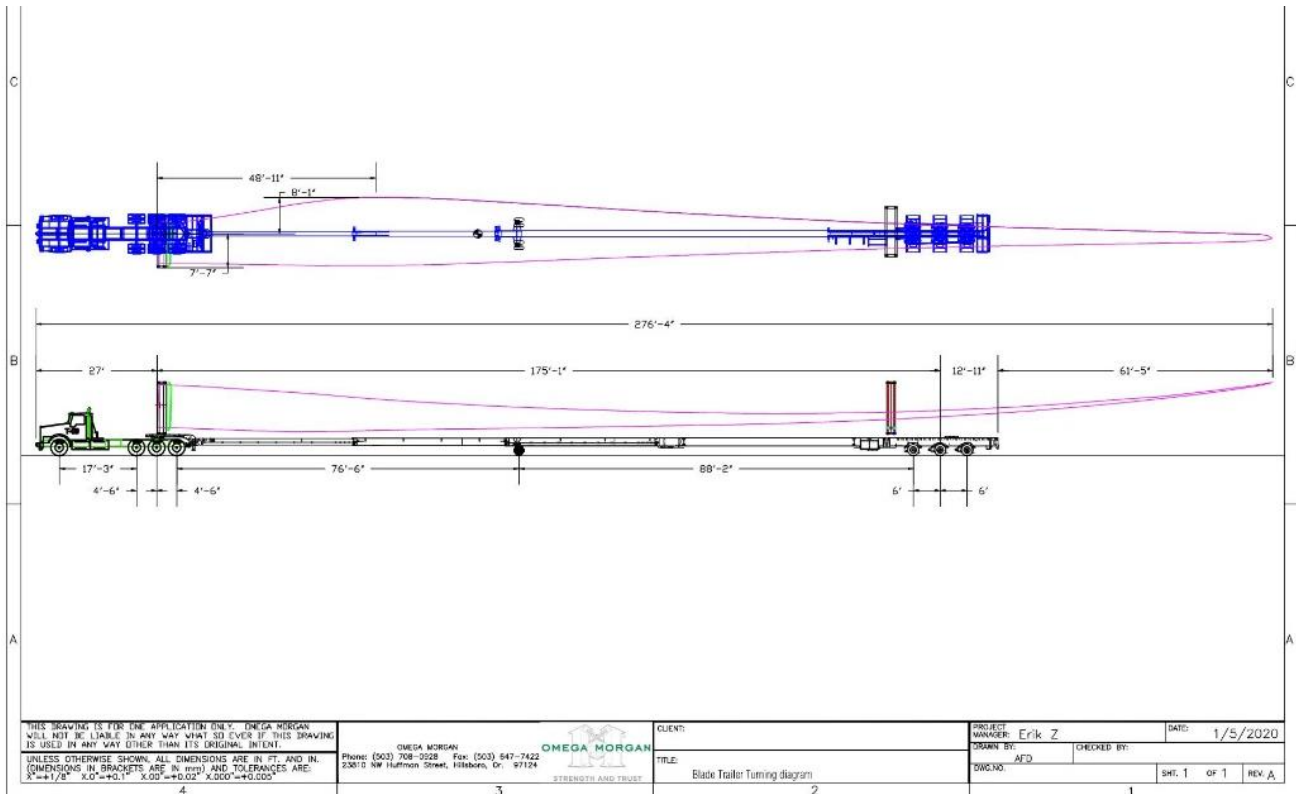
C

C

48'-11"

8'-1"

7'-7"

B

B

276'-4"

27'

175'-1"

12'-11"

61'-5"

17'-3"

4'-6"

4'-6"

76'-6"

88'-2"

6'

6'

A

A

THIS DRAWING IS FOR ONE APPLICATION ONLY. OMEGA MORGAN WILL NOT BE LIABLE IN ANY WAY WHAT SO EVER IF THIS DRAWING IS USED IN ANY WAY OTHER THAN ITS ORIGINAL INTENT.

UNLESS OTHERWISE SHOWN, ALL DIMENSIONS ARE IN FT. AND IN. (DIMENSIONS IN BRACKETS ARE IN mm) AND TOLERANCES ARE: X"=+1/8" X.0"=+0.1" X.00"=+0.02" X.000"=+0.005"

OMEGA MORGAN
Phone: (503) 708-3928 Fax: (503) 647-7422
23810 NW Huffman Street, Hillsboro, Or. 97124

OMEGA MORGAN
STRENGTH AND TRUST

CLIENT:

TITLE:
Blade Trailer Turning diagram

PROJECT MANAGER: Erik Z

DATE: 1/5/2020

DRAWN BY: AFD

CHECKED BY:

DWG.NO.

SHT. 1 OF 1

REV. A

4

3

2

1